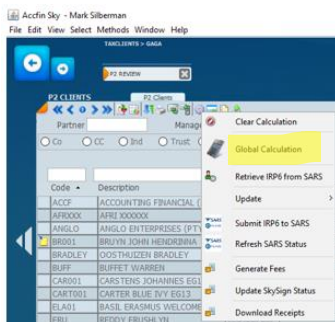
Accfin Sky - Mark Silberman

File Edit View Select Methods Window Help

TAXCLIENTS > GAGA

P2 REVIEW

P2 CLIENTS

P2 Clients

Partner

Manag

Co CC Ind Trust

Code Description

ACCF ACCOUNTING FINANCIAL (

AFRIXXX AFRI XXXXXX

ANGLO ANGLO ENTERPRISES (PT

BR001 BRUYN JOHN HENDRINNA

BRADLEY GOOSTHUIZEN BRADLEY

BUFF BUFFET WARREN

CAR001 CARSTENS JOHANNES IGNA

CART001 CARTER BLUE IVY EG13

ELA01 BASIL ERASMUS WELCOME

ERU REDDY ERUSH YN

Clear Calculation

Global Calculation

Retrieve IRP6 from SARS

Update

Submit IRP6 to SARS

Refresh SARS Status

Generate Fees

Update SkySign Status

Download Receipts